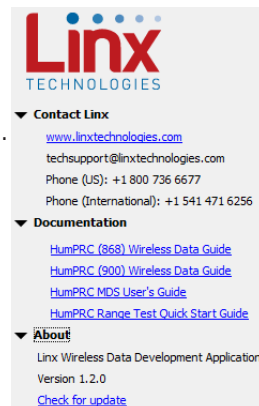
Linx
TECHNOLOGIES

Contact Linx
www.linxtechnologies.com
techsupport@linxtechnologies.com
Phone (US): +1 800 736 6677
Phone (International): +1 541 471 6256

Documentation
HumPRC (868) Wireless Data Guide
HumPRC (900) Wireless Data Guide
HumPRC MDS User's Guide
HumPRC Range Test Quick Start Guide

About
Linx Wireless Data Development Application
Version 1.2.0
Check for update